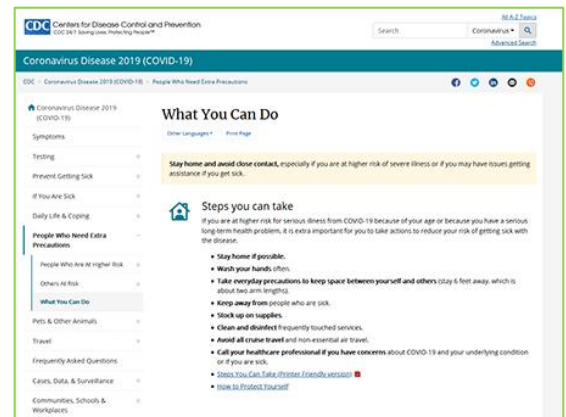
CDC Centers for Disease Control and Prevention
CDC 24/7: Saving Lives, Protecting People™

All A-Z Topics
Search
Coronavirus
Advanced Search

Coronavirus Disease 2019 (COVID-19)

CDC > Coronavirus Disease 2019 (COVID-19) > People Who Need Extra Precautions

Coronavirus Disease 2019 (COVID-19)
Symptoms
Testing
Prevent Getting Sick
If You Are Sick
Daily Life & Coping
People Who Need Extra Precautions
People Who Are At Higher Risk
Others At Risk
What You Can Do
Pets & Other Animals
Travel
Frequently Asked Questions
Cases, Data, & Surveillance
Communities, Schools & Workplaces

What You Can Do

Other Languages
Print Page

Stay home and avoid close contact, especially if you are at higher risk of severe illness or if you may have issues getting assistance if you get sick.

Steps you can take

If you are at higher risk for serious illness from COVID-19 because of your age or because you have a serious long-term health problem, it is extra important for you to take actions to reduce your risk of getting sick with the disease.

• Stay home if possible.
• Wash your hands often.
• Take everyday precautions to keep space between yourself and others (stay 6 feet away, which is about two arm lengths).
• Keep away from people who are sick.
• Stock up on supplies.
• Clean and disinfect frequently touched services.
• Avoid all cruise travel and non-essential air travel.
• Call your healthcare professional if you have concerns about COVID-19 and your underlying condition or if you are sick.
• Steps You Can Take (Printer Friendly Version)
• How to Protect Yourself